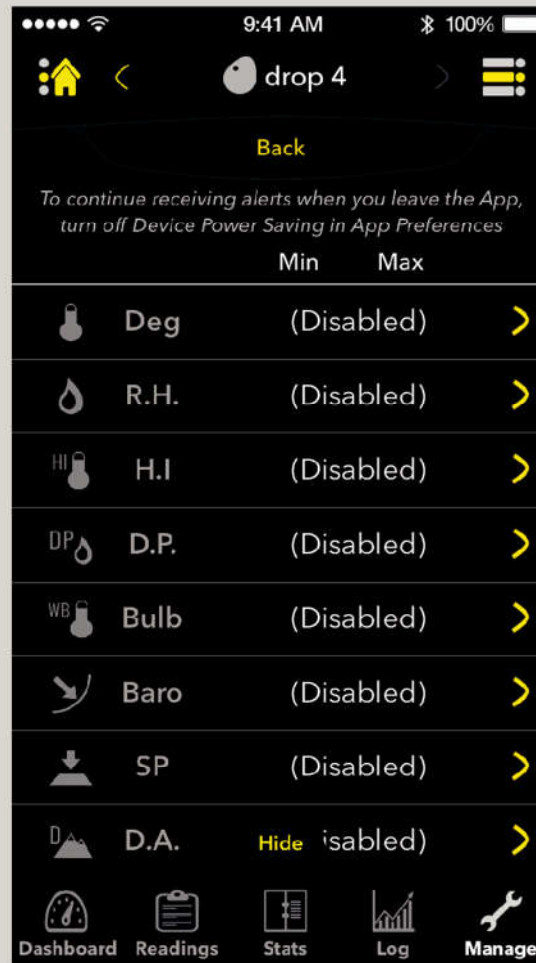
9:41 AM 100%

drop 4

Back

To continue receiving alerts when you leave the App, turn off Device Power Saving in App Preferences

Min Max

Deg (Disabled)

R.H. (Disabled)

HI H.I (Disabled)

DP D.P. (Disabled)

WB Bulb (Disabled)

Baro (Disabled)

SP (Disabled)

D D.A. Hide isabled)

Dashboard Readings Stats Log Manage